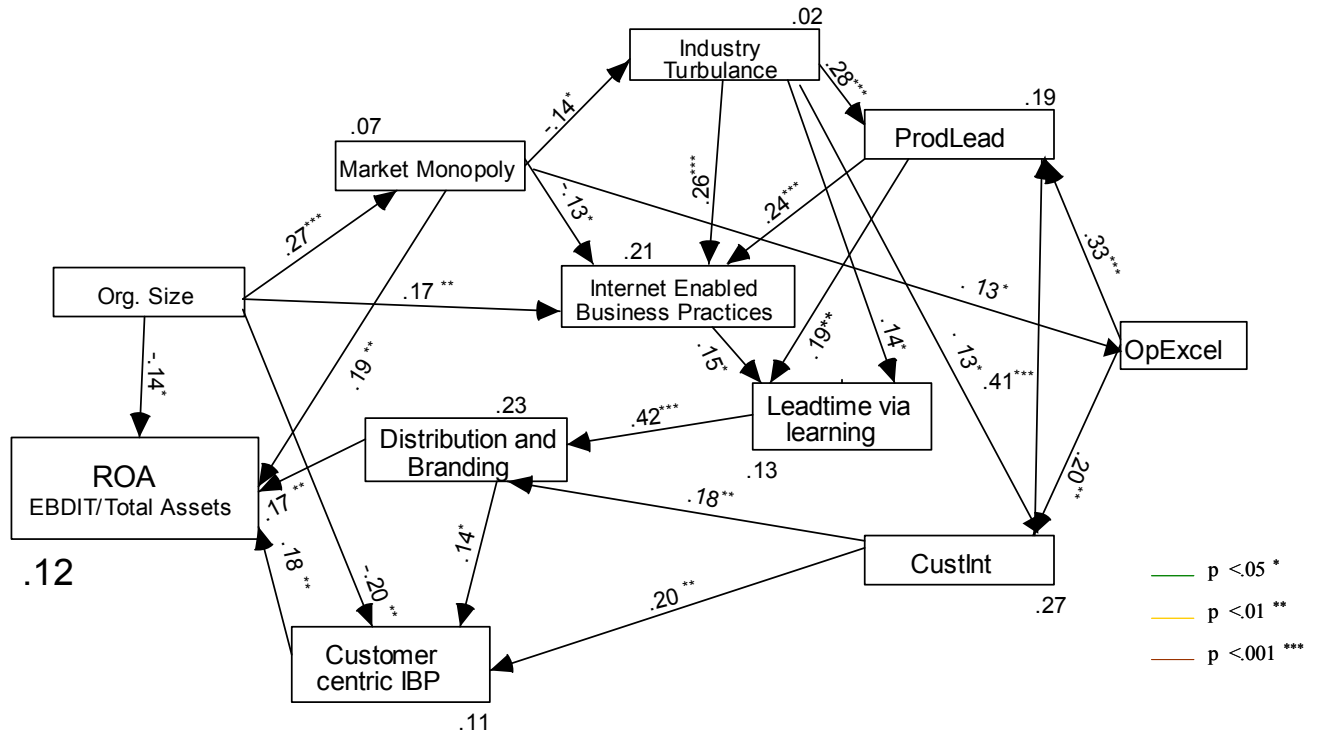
.02
Industry Turbulance
.28***
.19
ProdLead
.07
Market Monopoly
-.14*
.26***
-.13*
.24***
.27***
.21
Internet Enabled Business Practices
.33***
Org. Size
.17 **
. 13*
OpExcel
-.14*
.19 **
.15*
.19**
.14*
. 13*
.41***
.23
.42***
Leadtime via learning
ROA
EBDIT/Total Assets
Distribution and Branding
.13
.20**
.17 **
.18**
.14*
.18 **
-.20 **
CustInt
.12
.20 **
p <.05 *
p <.01 **
p <.001 ***
.27
Customer centric IBP
.11